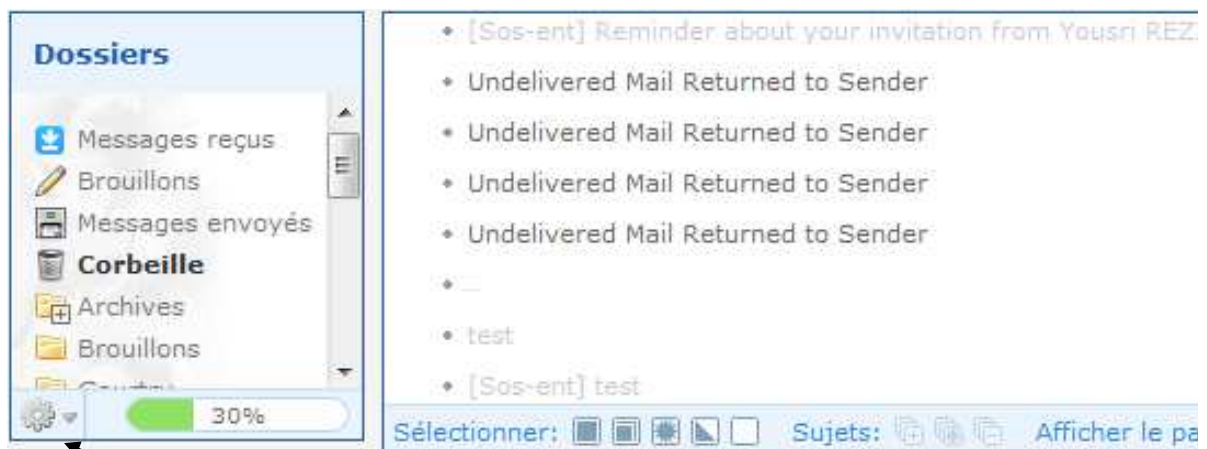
Dossiers

Messages reçus
Brouillons
Messages envoyés
**Corbeille**
Archives
Brouillons
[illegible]

30%

• [Sos-ent] Reminder about your invitation from Yousri REZ
• Undelivered Mail Returned to Sender
• Undelivered Mail Returned to Sender
• Undelivered Mail Returned to Sender
• Undelivered Mail Returned to Sender
• ...
• test
• [Sos-ent] test

Sélectionner: Sujets: Afficher le pa